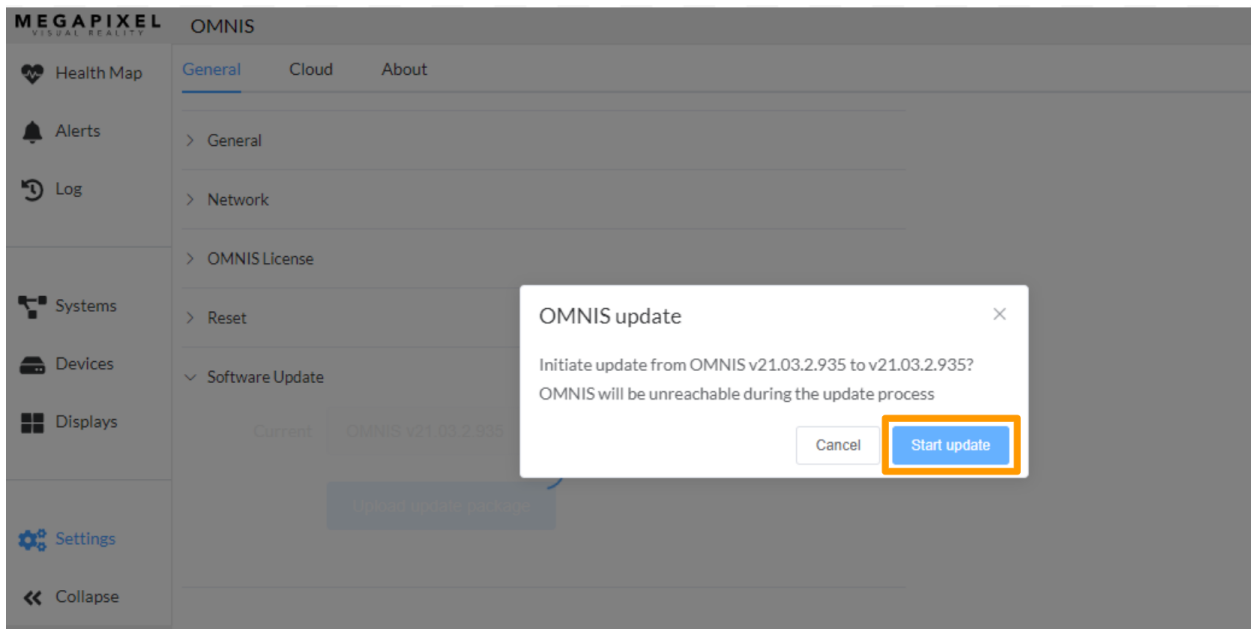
MEGAPIXEL
VISUAL REALITY

OMNIS

Health Map
Alerts
Log
Systems
Devices
Displays
Settings
Collapse

General Cloud About

General
Network
OMNIS License
Reset
Software Update

Current OMNIS v21.03.2.935

Upload update package

OMNIS update

×

Initiate update from OMNIS v21.03.2.935 to v21.03.2.935?
OMNIS will be unreachable during the update process

Cancel Start update